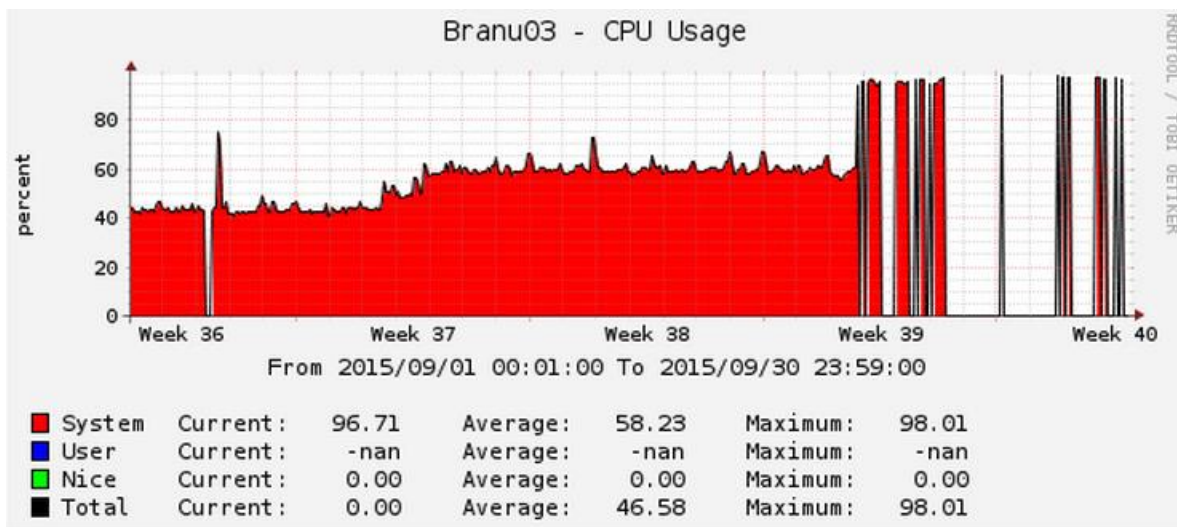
Branu03 - CPU Usage

RRDTOOL / TOBI OETIKER

percent

80
60
40
20
0

Week 36 Week 37 Week 38 Week 39 Week 40

From 2015/09/01 00:01:00 To 2015/09/30 23:59:00

| | Current: | | Average: | | Maximum: | |
|---|---|---|---|---|---|---|
| System | Current: | 96.71 | Average: | 58.23 | Maximum: | 98.01 |
| User | Current: | -nan | Average: | -nan | Maximum: | -nan |
| Nice | Current: | 0.00 | Average: | 0.00 | Maximum: | 0.00 |
| Total | Current: | 0.00 | Average: | 46.58 | Maximum: | 98.01 |